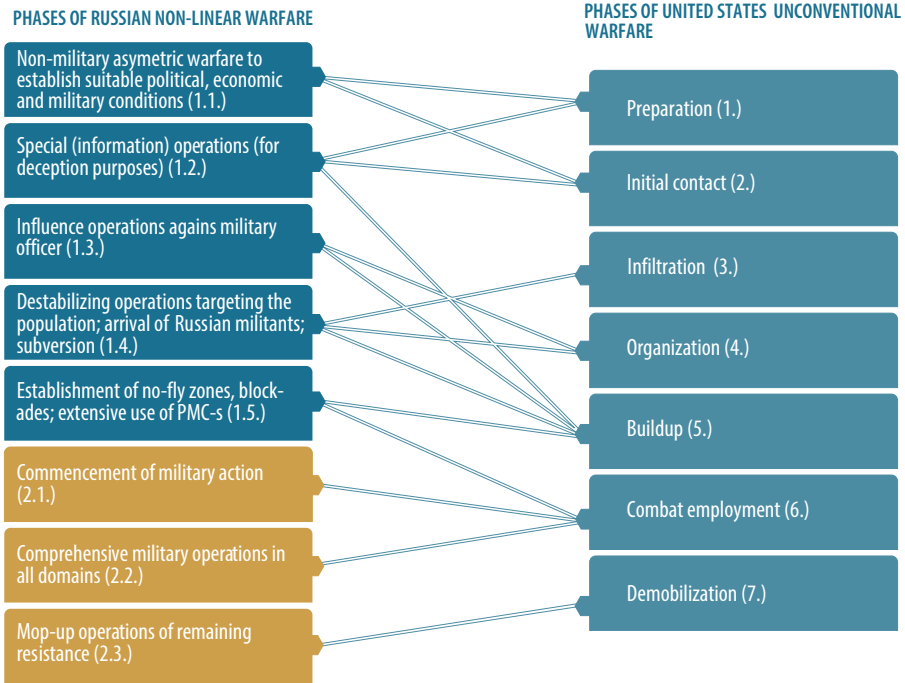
PHASES OF RUSSIAN NON-LINEAR WARFARE

Non-military asymetric warfare to establish suitable political, economic and military conditions (1.1.)

Special (information) operations (for deception purposes) (1.2.)

Influence operations agains military officer (1.3.)

Destabilizing operations targeting the population; arrival of Russian militants; subversion (1.4.)

Establishment of no-fly zones, blockades; extensive use of PMC-s (1.5.)

Commencement of military action (2.1.)

Comprehensive military operations in all domains (2.2.)

Mop-up operations of remaining resistance (2.3.)

PHASES OF UNITED STATES UNCONVENTIONAL WARFARE

Preparation (1.)

Initial contact (2.)

Infiltration (3.)

Organization (4.)

Buildup (5.)

Combat employment (6.)

Demobilization (7.)